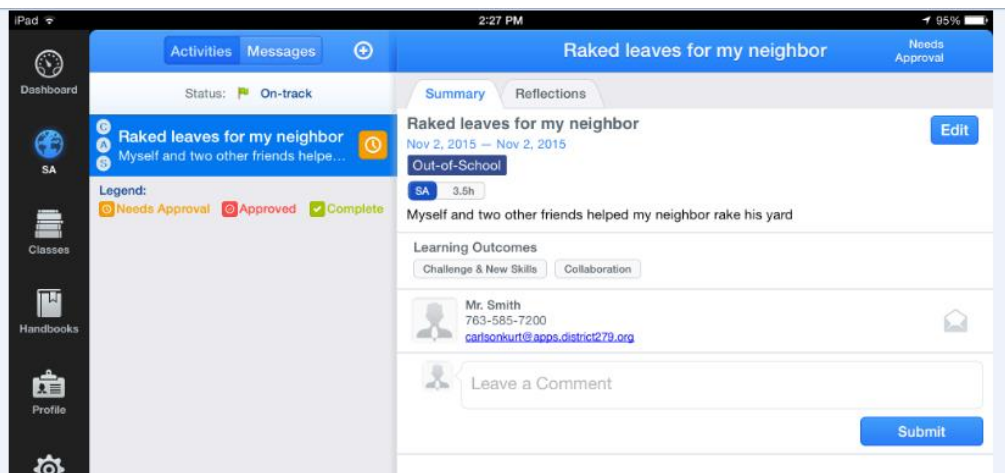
iPad
2:27 PM
95%

Dashboard
SA
Classes
Handbooks
Profile

Activities Messages

Status: On-track

C A S
Raked leaves for my neighbor
Myself and two other friends helpe...

Legend:
Needs Approval Approved Complete

Raked leaves for my neighbor
Needs Approval

Summary Reflections

Raked leaves for my neighbor
Edit
Nov 2, 2015 — Nov 2, 2015
Out-of-School
SA 3.5h
Myself and two other friends helped my neighbor rake his yard

Learning Outcomes
Challenge & New Skills Collaboration

Mr. Smith
763-585-7200
carlsonkurt@apps.district279.org

Leave a Comment
Submit